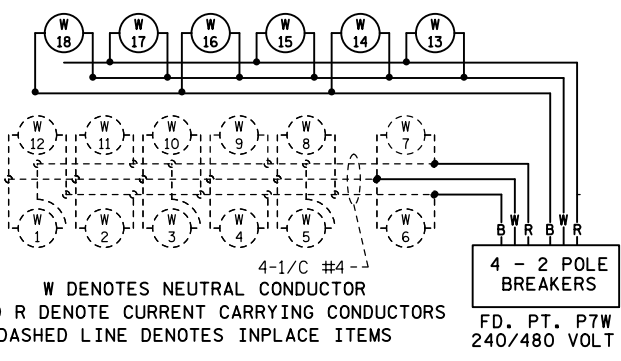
W 18
W 17
W 16
W 15
W 14
W 13

W 12
W 11
W 10
W 9
W 8
W 7

W 1
W 2
W 3
W 4
W 5
W 6

4-1/C #4

B W R B W R

4 - 2 POLE BREAKERS

W DENOTES NEUTRAL CONDUCTOR
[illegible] R DENOTE CURRENT CARRYING CONDUCTORS
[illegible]DASHED LINE DENOTES INPLACE ITEMS

FD. PT. P7W
240/480 VOLT